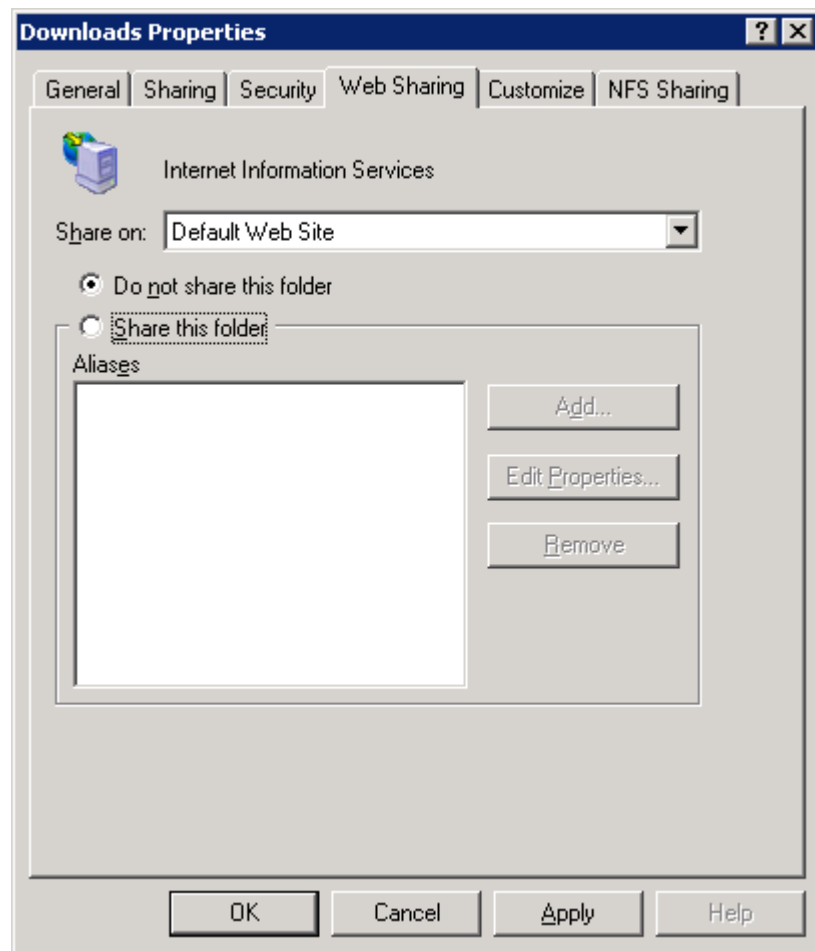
Downloads Properties

?

General | Sharing | Security | Web Sharing | Customize | NFS Sharing

Internet Information Services

Share on: Default Web Site

Do not share this folder

Share this folder

Aliases

Add...

Edit Properties...

Remove

OK

Cancel

Apply

Help